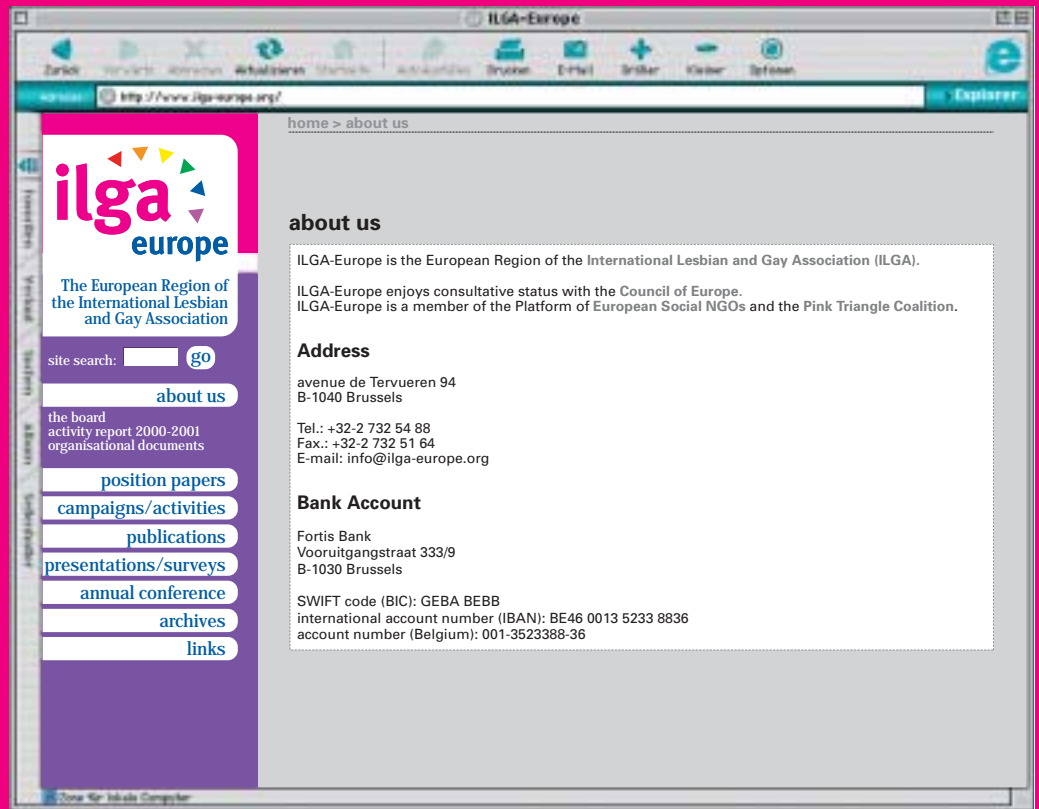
ILGA-Europe

Zurück Vorwärts Abbrechen Aktualisieren Startseite Automatisch Drucken E-Mail Größer Kleiner Optionen

Adresse http://www.ilga-europe.org/

Explorer

Favoriten Verlauf Suchen Album Seitenhalter

ilga europe

The European Region of the International Lesbian and Gay Association

site search: go

about us

the board
activity report 2000-2001
organisational documents

position papers
campaigns/activities
publications
presentations/surveys
annual conference
archives
links

home > about us

about us

ILGA-Europe is the European Region of the International Lesbian and Gay Association (ILGA).

ILGA-Europe enjoys consultative status with the Council of Europe.
ILGA-Europe is a member of the Platform of European Social NGOs and the Pink Triangle Coalition.

Address

avenue de Tervueren 94
B-1040 Brussels

Tel.: +32-2 732 54 88
Fax.: +32-2 732 51 64
E-mail: info@ilga-europe.org

Bank Account

Fortis Bank
Vooruitgangstraat 333/9
B-1030 Brussels

SWIFT code (BIC): GEBA BEBB
international account number (IBAN): BE46 0013 5233 8836
account number (Belgium): 001-3523388-36

Zone für lokale Computer